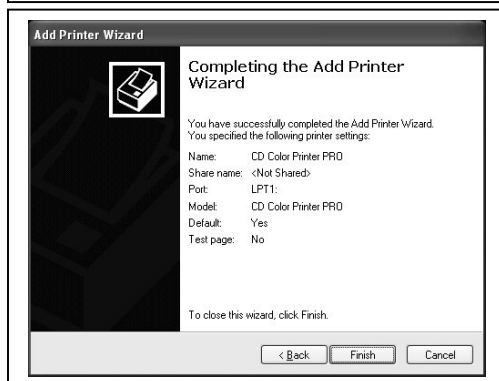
Add Printer Wizard

Completing the Add Printer Wizard

You have successfully completed the Add Printer Wizard. You specified the following printer settings:

| | |
|---|---|
| Name: | CD Color Printer PRO |
| Share name: | <Not Shared> |
| Port: | LPT1: |
| Model: | CD Color Printer PRO |
| Default: | Yes |
| Test page: | No |

To close this wizard, click Finish.

< Back | Finish | Cancel